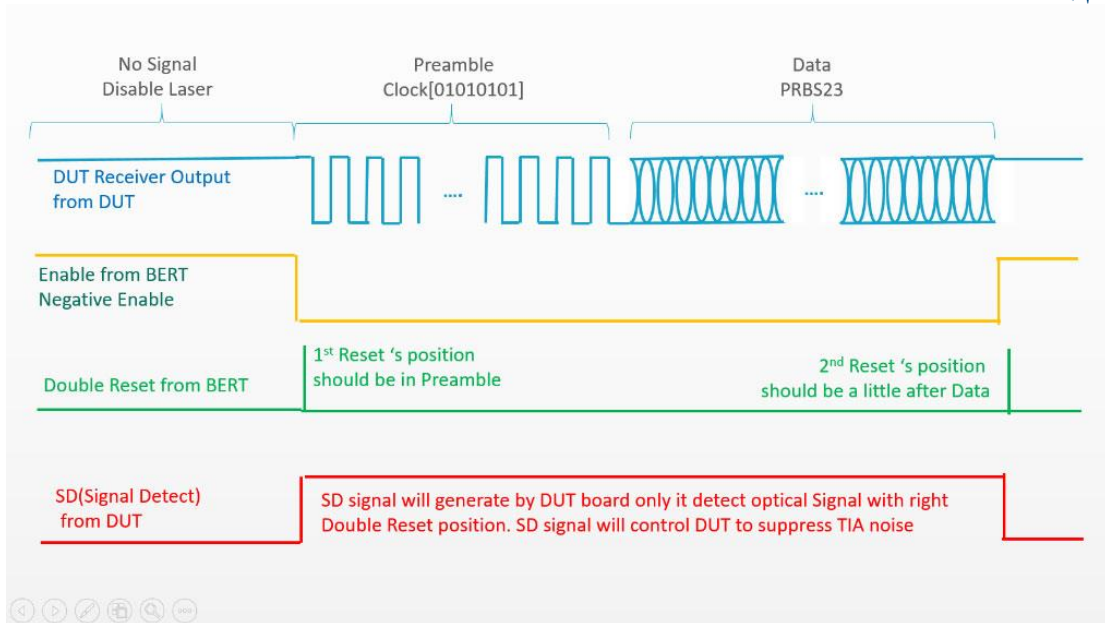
No Signal
Disable Laser

Preamble
Clock[01010101]

Data
PRBS23

DUT Receiver Output from DUT

....

....

Enable from BERT
Negative Enable

$1^{st}$ Reset 's position should be in Preamble

$2^{nd}$ Reset 's position should be a little after Data

Double Reset from BERT

SD(Signal Detect) from DUT

SD signal will generate by DUT board only it detect optical Signal with right Double Reset position. SD signal will control DUT to suppress TIA noise